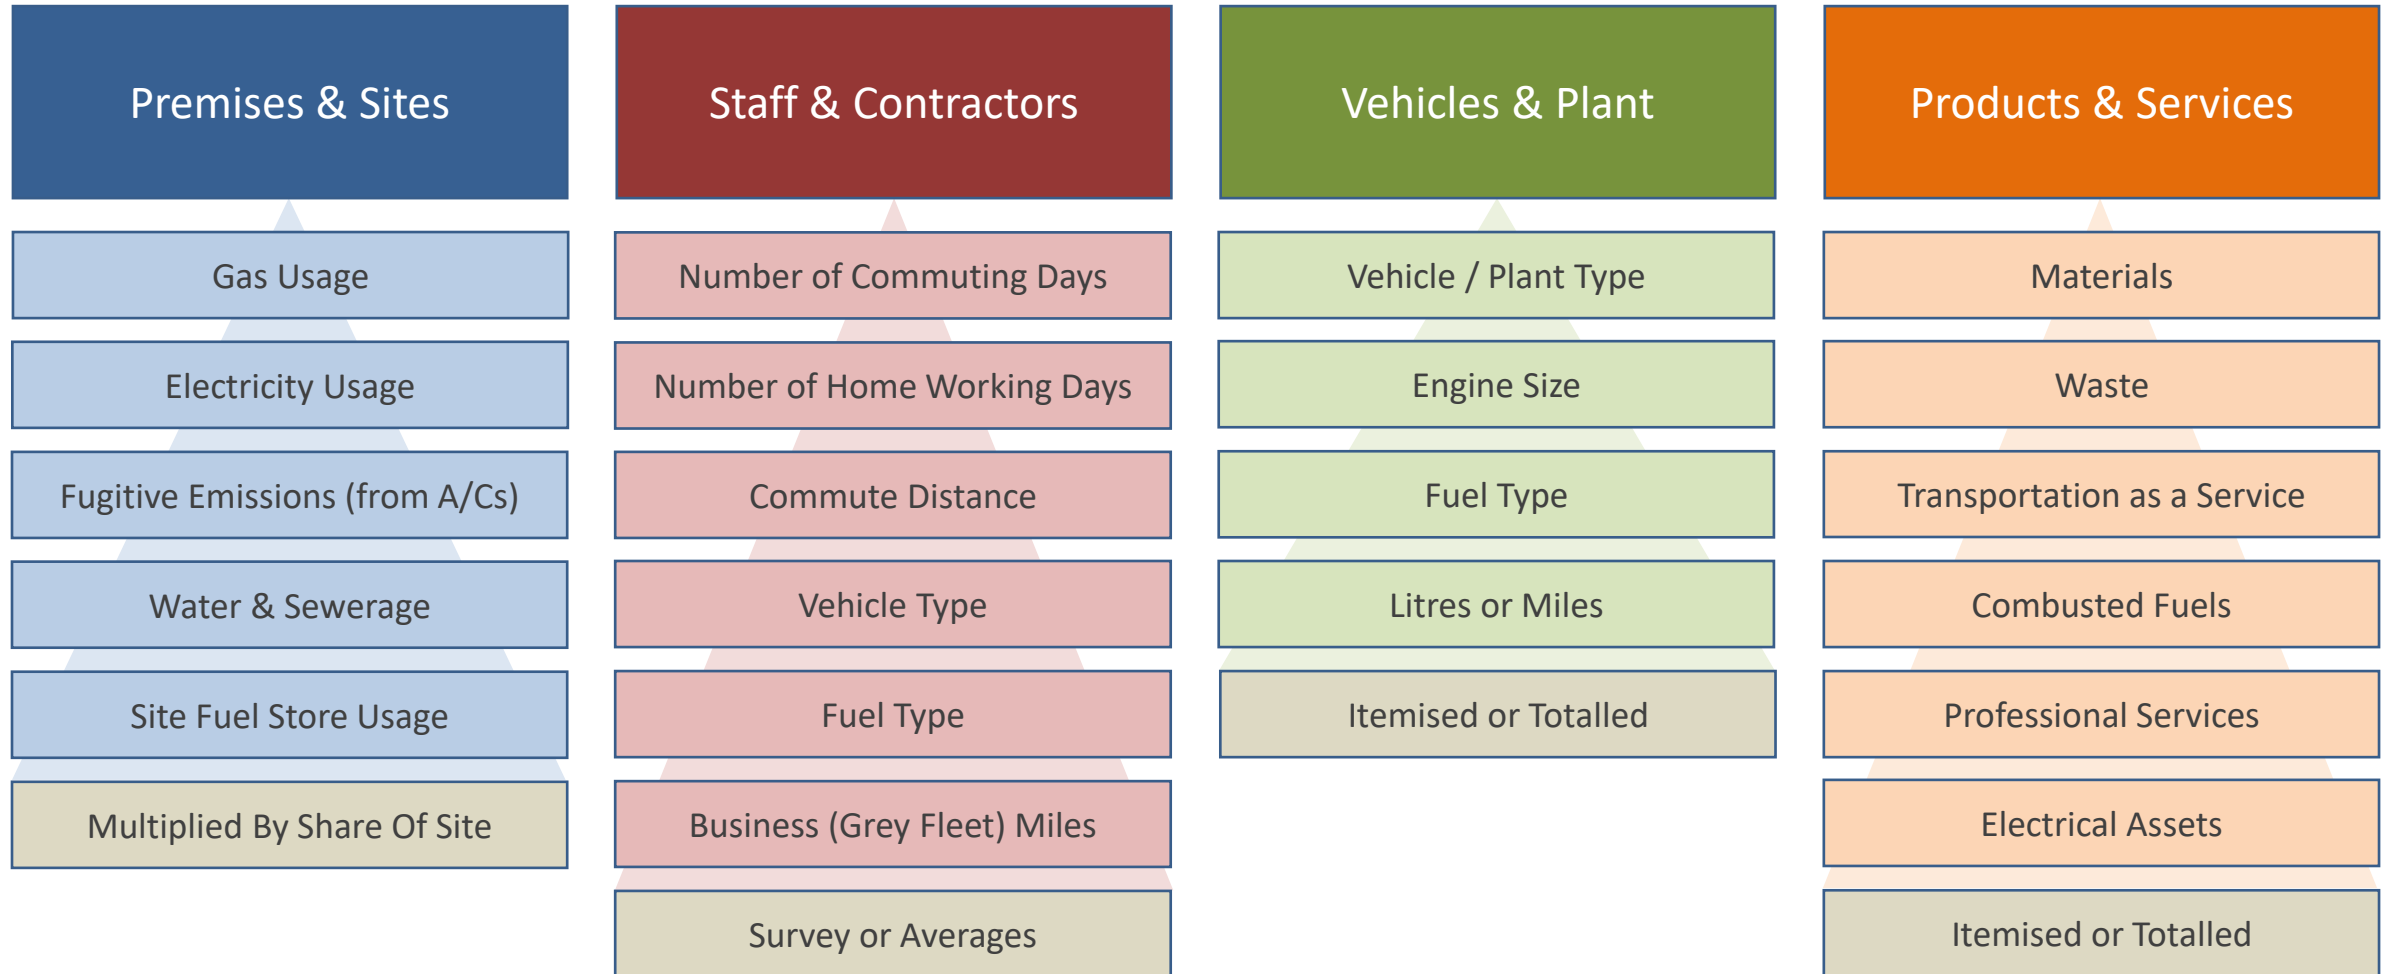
Premises & Sites

Gas Usage

Electricity Usage

Fugitive Emissions (from A/Cs)

Water & Sewerage

Site Fuel Store Usage

Multiplied By Share Of Site

Staff & Contractors

Number of Commuting Days

Number of Home Working Days

Commute Distance

Vehicle Type

Fuel Type

Business (Grey Fleet) Miles

Survey or Averages

Vehicles & Plant

Vehicle / Plant Type

Engine Size

Fuel Type

Litres or Miles

Itemised or Totalled

Products & Services

Materials

Waste

Transportation as a Service

Combusted Fuels

Professional Services

Electrical Assets

Itemised or Totalled